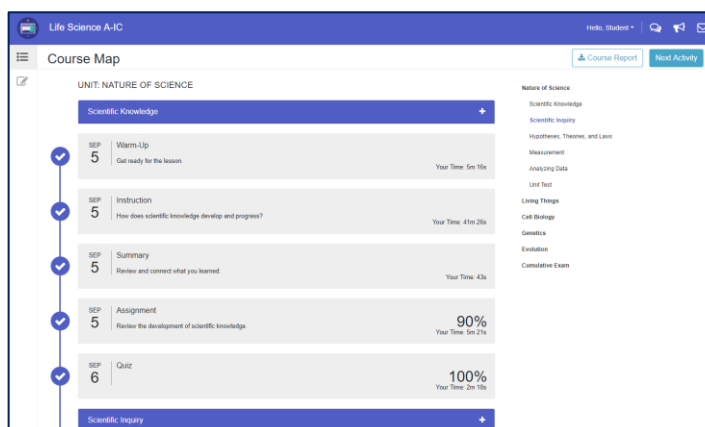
Life Science A-IC

Hello, Student ▾

Course Map

Course Report

Next Activity

UNIT: NATURE OF SCIENCE

Scientific Knowledge +

SEP 5 Warm-Up
Get ready for the lesson.
Your Time: 5m 16s

SEP 5 Instruction
How does scientific knowledge develop and progress?
Your Time: 41m 26s

SEP 5 Summary
Review and connect what you learned.
Your Time: 43s

SEP 5 Assignment
Review the development of scientific knowledge.
90%
Your Time: 5m 21s

SEP 6 Quiz
100%
Your Time: 2m 18s

Scientific Inquiry +

Nature of Science
Scientific Knowledge
Scientific Inquiry
Hypotheses, Theories, and Laws
Measurement
Analyzing Data
Unit Test
Living Things
Cell Biology
Genetics
Evolution
Cumulative Exam